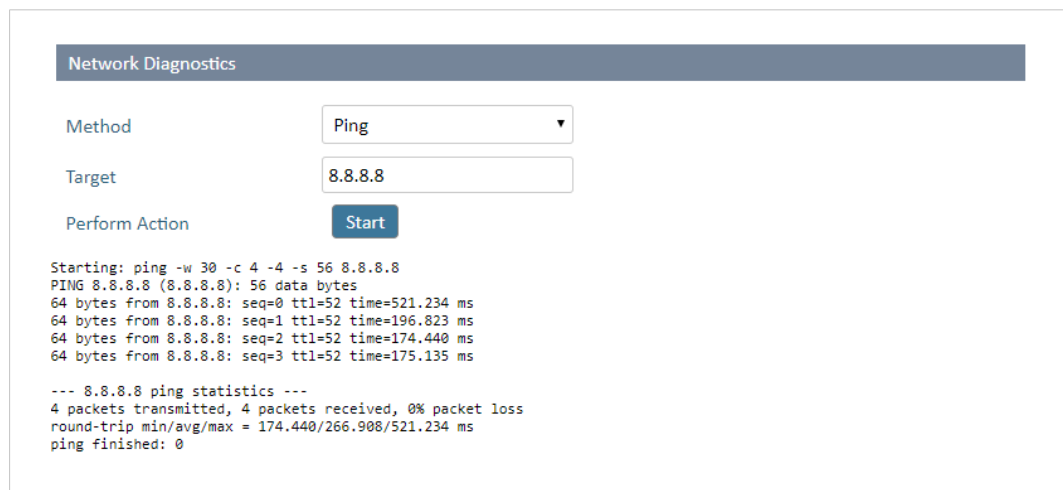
Network Diagnostics

Method
Ping

Target
8.8.8.8

Perform Action
Start

Starting: ping -w 30 -c 4 -4 -s 56 8.8.8.8
PING 8.8.8.8 (8.8.8.8): 56 data bytes
64 bytes from 8.8.8.8: seq=0 ttl=52 time=521.234 ms
64 bytes from 8.8.8.8: seq=1 ttl=52 time=196.823 ms
64 bytes from 8.8.8.8: seq=2 ttl=52 time=174.440 ms
64 bytes from 8.8.8.8: seq=3 ttl=52 time=175.135 ms

--- 8.8.8.8 ping statistics ---
4 packets transmitted, 4 packets received, 0% packet loss
round-trip min/avg/max = 174.440/266.908/521.234 ms
ping finished: 0